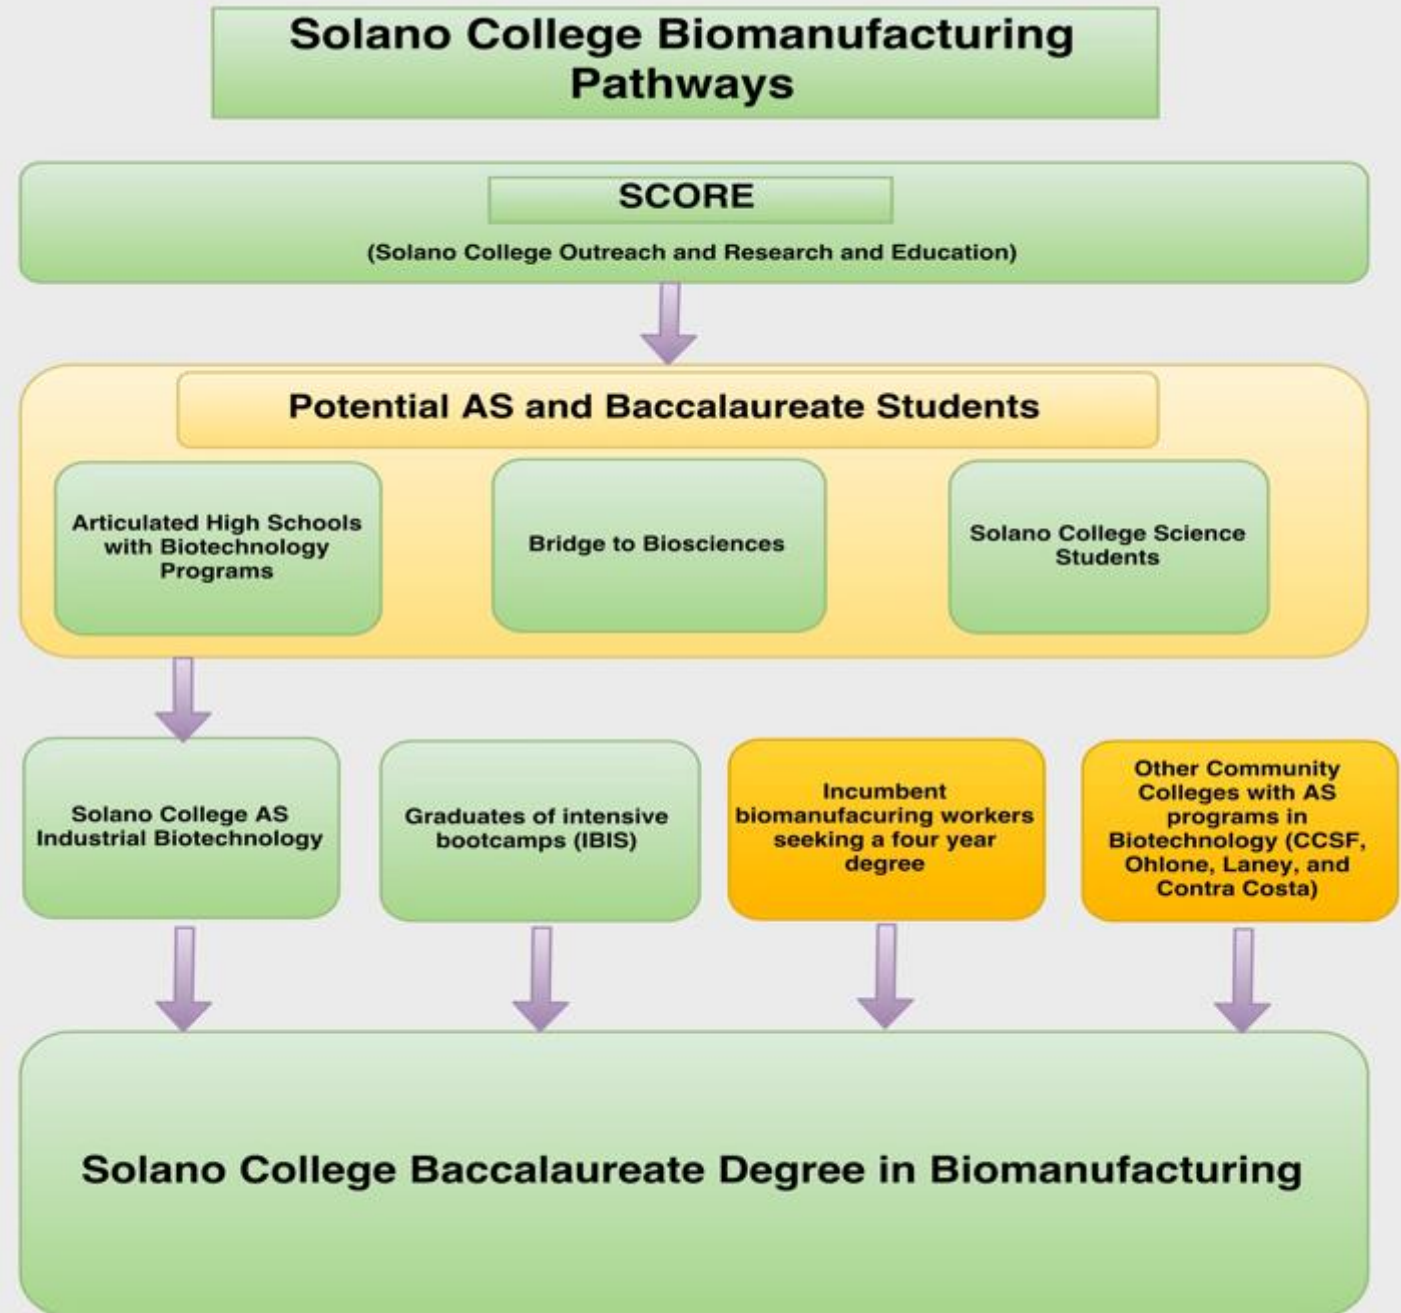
Solano College Biomanufacturing Pathways

SCORE

(Solano College Outreach and Research and Education)

Potential AS and Baccalaureate Students

Articulated High Schools with Biotechnology Programs

Bridge to Biosciences

Solano College Science Students

Solano College AS Industrial Biotechnology

Graduates of intensive bootcamps (IBIS)

Incumbent biomanufacuring workers seeking a four year degree

Other Community Colleges with AS programs in Biotechnology (CCSF, Ohlone, Laney, and Contra Costa)

Solano College Baccalaureate Degree in Biomanufacturing